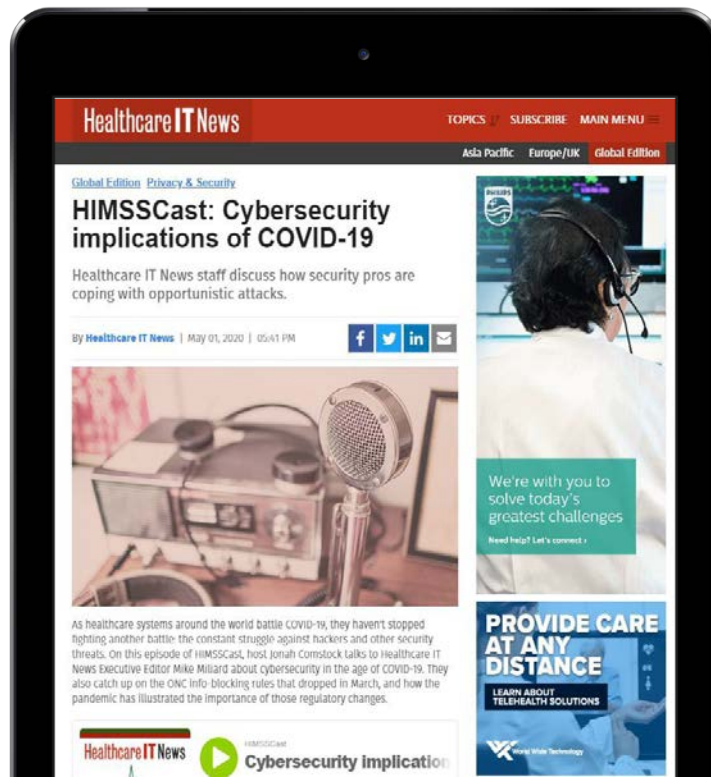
Healthcare IT News

TOPICS SUBSCRIBE MAIN MENU

Asia Pacific Europe/UK Global Edition

Global Edition Privacy & Security

HIMSSCast: Cybersecurity implications of COVID-19

Healthcare IT News staff discuss how security pros are coping with opportunistic attacks.

By Healthcare IT News | May 01, 2020 | 05:41 PM

As healthcare systems around the world battle COVID-19, they haven't stopped fighting another battle: the constant struggle against hackers and other security threats. On this episode of HIMSSCast, host Jonah Comstock talks to Healthcare IT News Executive Editor Mike Miliard about cybersecurity in the age of COVID-19. They also catch up on the ONC info-blocking rules that dropped in March, and how the pandemic has illustrated the importance of those regulatory changes.

Healthcare IT News

HIMSSCast

Cybersecurity implicatio

PHILIPS

We're with you to solve today's greatest challenges

Need help? Let's connect ›

PROVIDE CARE AT ANY DISTANCE

LEARN ABOUT TELEHEALTH SOLUTIONS

World Wide Technology